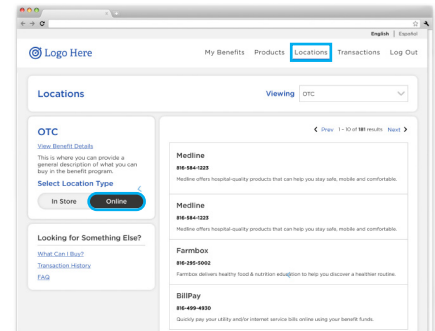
English | Español

Logo Here

My Benefits Products Locations Transactions Log Out

Locations

Viewing OTC

OTC

View Benefit Details

This is where you can provide a general description of what you can buy in the benefit program.

Select Location Type

In Store Online

Looking for Something Else?

What Can I Buy?

Transaction History

FAQ

Prev 1 - 10 of 181 results Next

Medline

816-584-1223

Medline offers hospital-quality products that can help you stay safe, mobile and comfortable.

Medline

816-584-1223

Medline offers hospital-quality products that can help you stay safe, mobile and comfortable.

Farmbox

816-295-5002

Farmbox delivers healthy food & nutrition education to help you discover a healthier routine.

BillPay

816-499-4930

Quickly pay your utility and/or internet service bills online using your benefit funds.